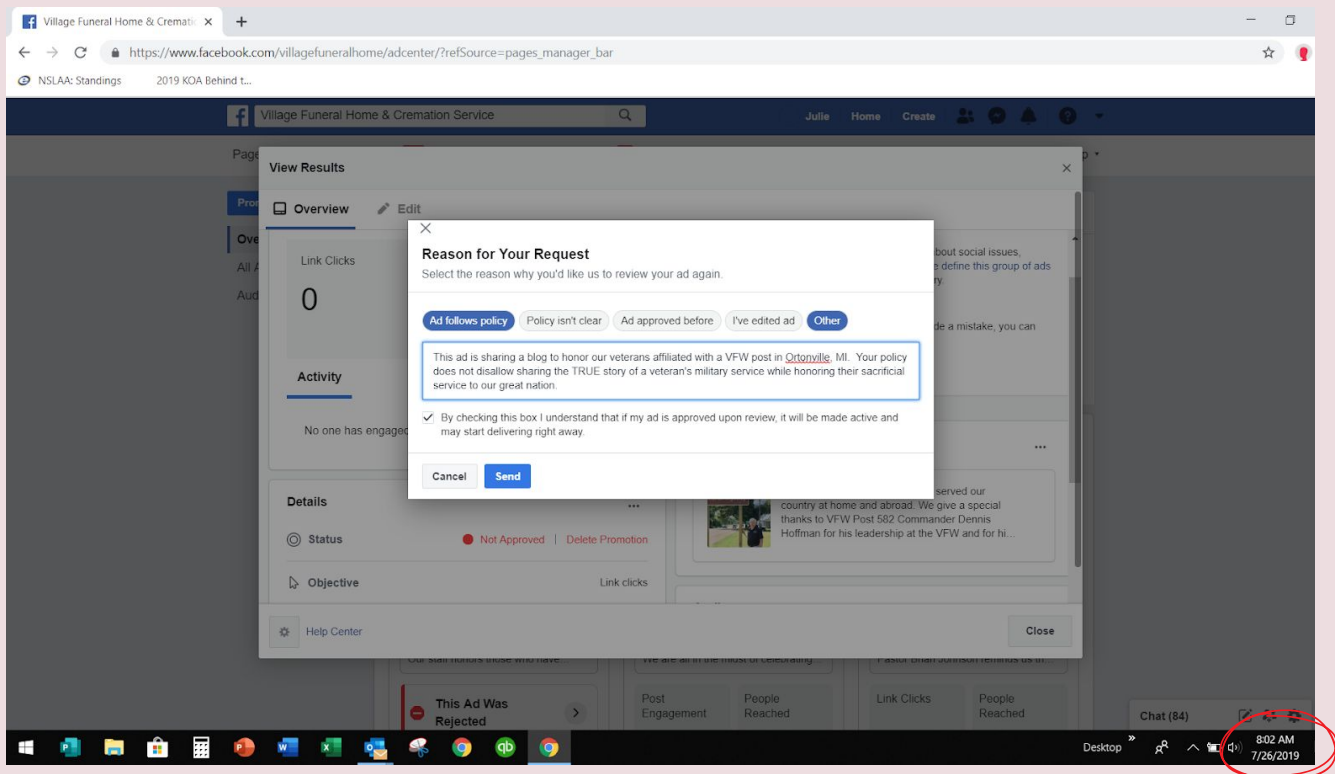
Village Funeral Home & Cremati ×

https://www.facebook.com/villagefuneralhome/adcenter/?refSource=pages_manager_bar

NSLAA: Standings 2019 KOA Behind t...

Village Funeral Home & Cremation Service

Julie Home Create

View Results ×

Overview Edit

Link Clicks

0

Activity

No one has engaged

bout social issues, e define this group of ads ry.

de a mistake, you can

Reason for Your Request

Select the reason why you'd like us to review your ad again.

Ad follows policy Policy isn't clear Ad approved before I've edited ad Other

This ad is sharing a blog to honor our veterans affiliated with a VFW post in Ortonville, MI. Your policy does not disallow sharing the TRUE story of a veteran's military service while honoring their sacrificial service to our great nation.

By checking this box I understand that if my ad is approved upon review, it will be made active and may start delivering right away.

Cancel Send

Details

Status Not Approved | Delete Promotion

Objective Link clicks

served our country at home and abroad. We give a special thanks to VFW Post 582 Commander Dennis Hoffman for his leadership at the VFW and for hi...

Help Center Close

This Ad Was Rejected

Post Engagement People Reached Link Clicks People Reached

Chat (84)

Desktop 8:02 AM 7/26/2019